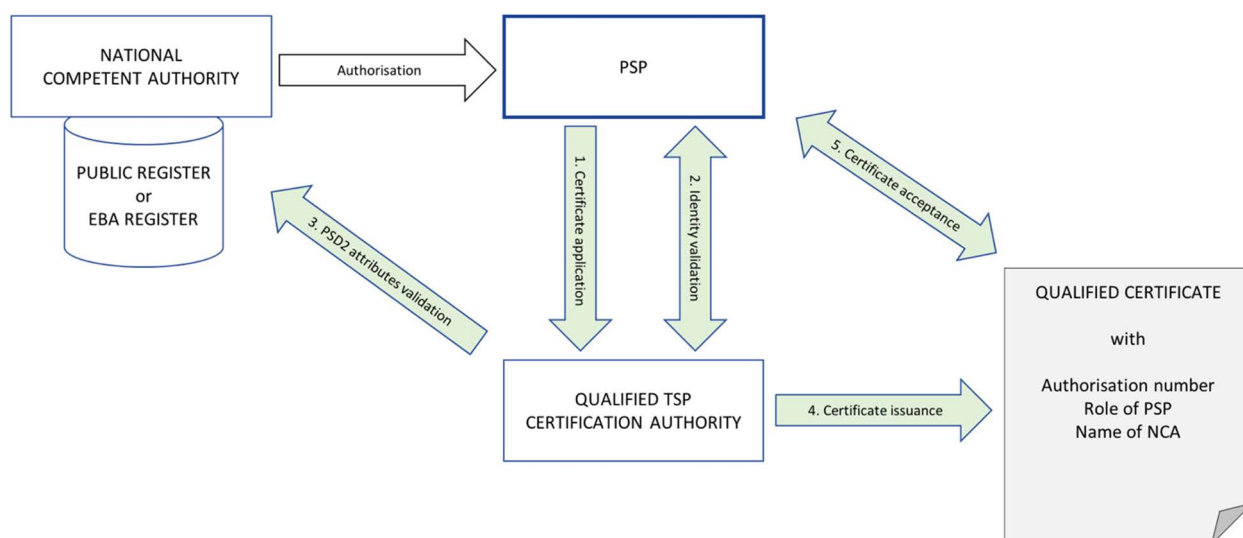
NATIONAL COMPETENT AUTHORITY

Authorisation

PSP

PUBLIC REGISTER or EBA REGISTER

1. Certificate application

2. Identity validation

5. Certificate acceptance

3. PSD2 attributes validation

QUALIFIED TSP CERTIFICATION AUTHORITY

4. Certificate issuance

QUALIFIED CERTIFICATE

with

Authorisation number
Role of PSP
Name of NCA